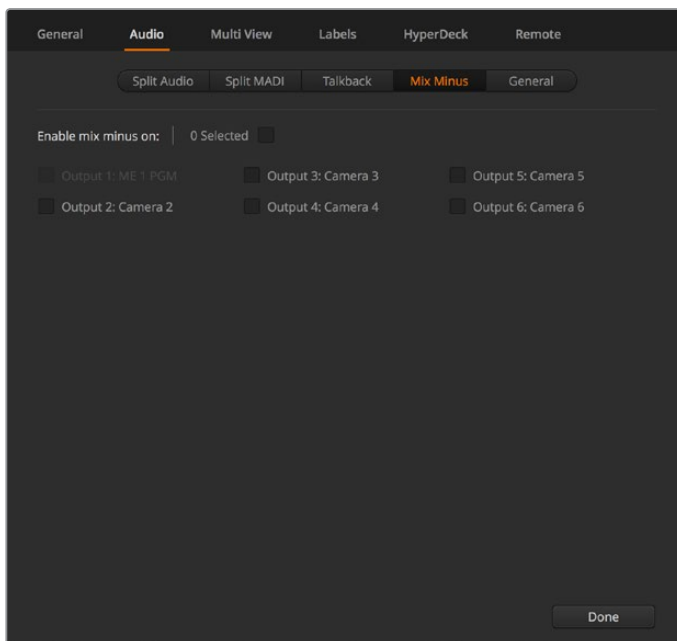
General Audio Multi View Labels HyperDeck Remote

Split Audio Split MADI Talkback Mix Minus General

Enable mix minus on: 0 Selected

Output 1: ME 1 PGM
Output 2: Camera 2
Output 3: Camera 3
Output 4: Camera 4
Output 5: Camera 5
Output 6: Camera 6

Done